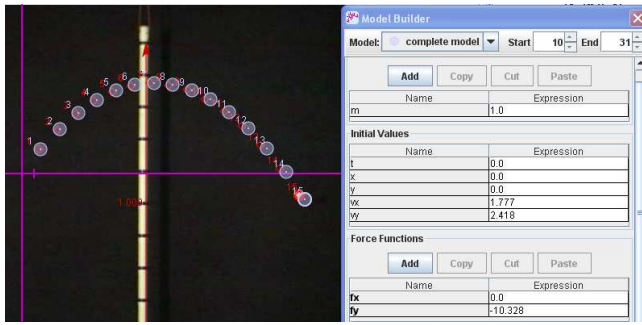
1
2
3
4
5
6
7
8
9
10
11
12
13
14
15
1.000

Model Builder
Model: complete model Start 10 End 31

Add Copy Cut Paste

| Name | Expression |
|---|---|
| m | 1.0 |

Initial Values

| Name | Expression |
|---|---|
| t | 0.0 |
| x | 0.0 |
| y | 0.0 |
| vx | 1.777 |
| vy | 2.418 |

Force Functions

Add Copy Cut Paste

| Name | Expression |
|---|---|
| fx | 0.0 |
| fy | -10.328 |